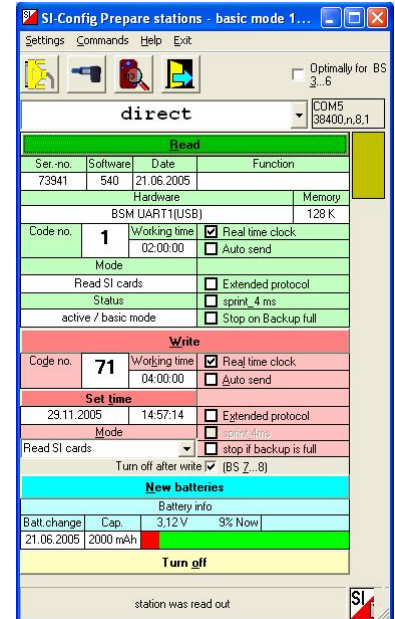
SI-Config Prepare stations - basic mode 1...

Settings Commands Help Exit

Optimally for BS 3...6

direct

COM5 38400,n,8,1

Read

| Ser.-no. | Software | Date | Function |
|---|---|---|---|
| 73941 | 540 | 21.06.2005 | |

| Hardware | Memory |
|---|---|
| BSM UART1(USB) | 128 K |

Code no. 1 Working time 02:00:00
Real time clock
Auto send
Mode
Read SI cards
Extended protocol
sprint_4 ms
Status
active / basic mode
Stop on Backup full

Write

Code no. 71 Working time 04:00:00
Real time clock
Auto send
Set time
29.11.2005 14:57:14
Extended protocol
Mode
sprint 4ms
Read SI cards
stop if backup is full
Turn off after write (BS 7...8)

New batteries

Battery info

| Batt.change | Cap. | 3,12 V | 9% Now |
|---|---|---|---|
| 21.06.2005 | 2000 mAh | | |

Turn off

station was read out

SI